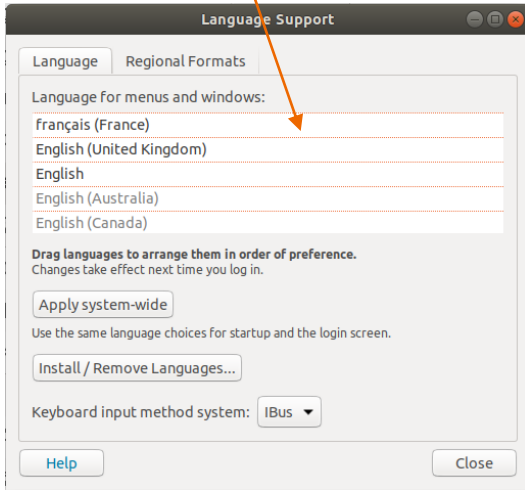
Language Support

Language

Regional Formats

Language for menus and windows:

français (France)

English (United Kingdom)

English

English (Australia)

English (Canada)

Drag languages to arrange them in order of preference.
Changes take effect next time you log in.

Apply system-wide

Use the same language choices for startup and the login screen.

Install / Remove Languages...

Keyboard input method system: IBus

Help

Close